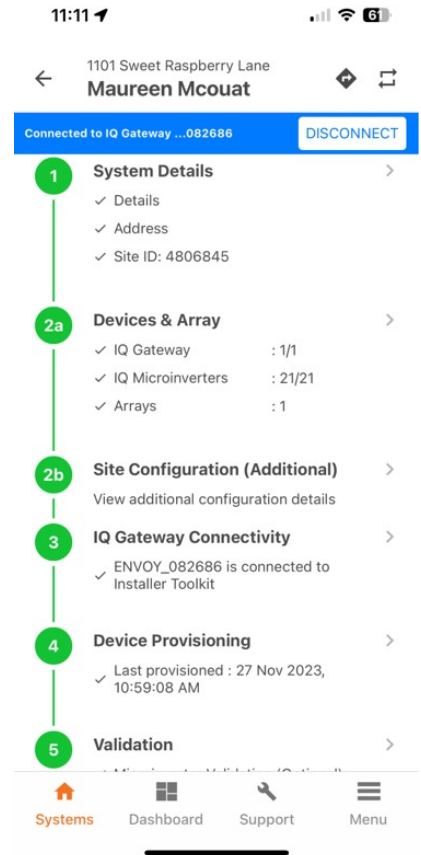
11:11

61

1101 Sweet Raspberry Lane
Maureen Mcouat

Connected to IQ Gateway ...082686 DISCONNECT

1 System Details
✓ Details
✓ Address
✓ Site ID: 4806845

2a Devices & Array
✓ IQ Gateway : 1/1
✓ IQ Microinverters : 21/21
✓ Arrays : 1

2b Site Configuration (Additional)
View additional configuration details

3 IQ Gateway Connectivity
✓ ENVOY_082686 is connected to Installer Toolkit

4 Device Provisioning
✓ Last provisioned : 27 Nov 2023, 10:59:08 AM

5 Validation
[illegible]

Systems Dashboard Support Menu